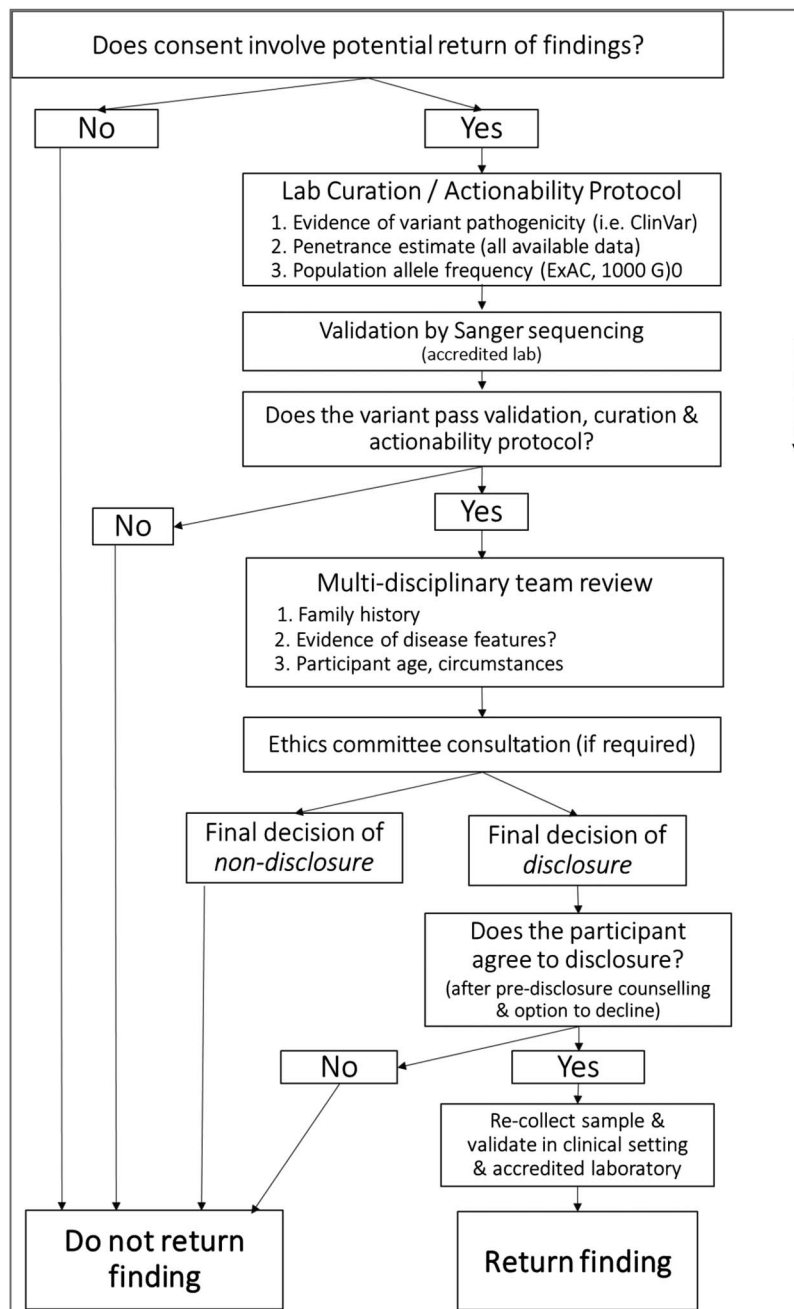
Does consent involve potential return of findings?

No

Yes

Lab Curation / Actionability Protocol
1. Evidence of variant pathogenicity (i.e. ClinVar)
2. Penetrance estimate (all available data)
3. Population allele frequency (ExAC, 1000 G)0

Validation by Sanger sequencing
(accredited lab)

Does the variant pass validation, curation & actionability protocol?

No

Yes

Multi-disciplinary team review
1. Family history
2. Evidence of disease features?
3. Participant age, circumstances

Ethics committee consultation (if required)

Final decision of *non-disclosure*

Final decision of *disclosure*

Does the participant agree to disclosure?
(after pre-disclosure counselling & option to decline)

No

Yes

Re-collect sample & validate in clinical setting & accredited laboratory

Do not return finding

Return finding